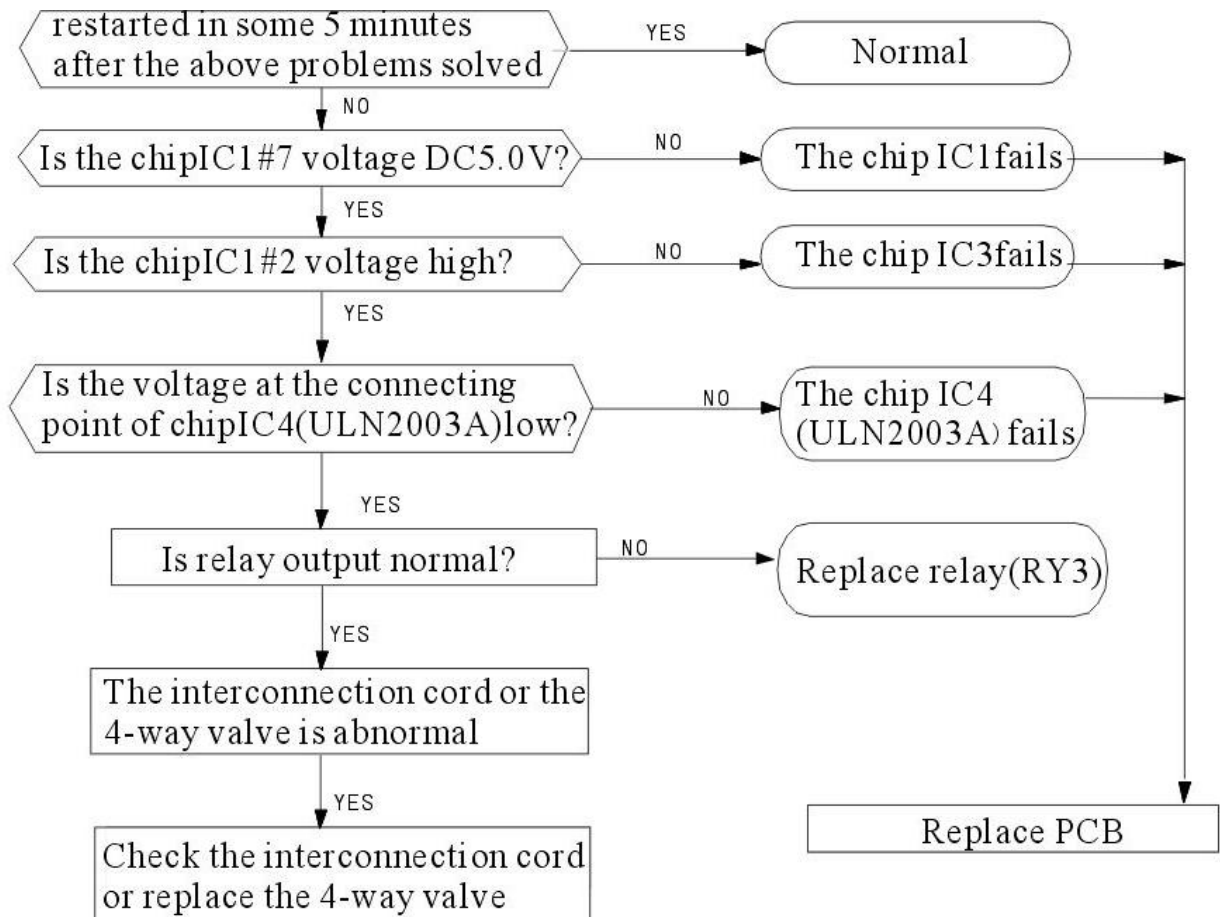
restarted in some 5 minutes after the above problems solved

YES

Normal

NO

Is the chipIC1#7 voltage DC5.0V?

NO

The chip IC1fails

YES

Is the chipIC1#2 voltage high?

NO

The chip IC3fails

YES

Is the voltage at the connecting point of chipIC4(ULN2003A)low?

NO

The chip IC4 (ULN2003A) fails

YES

Is relay output normal?

NO

Replace relay(RY3)

YES

The interconnection cord or the 4-way valve is abnormal

YES

Replace PCB

Check the interconnection cord or replace the 4-way valve